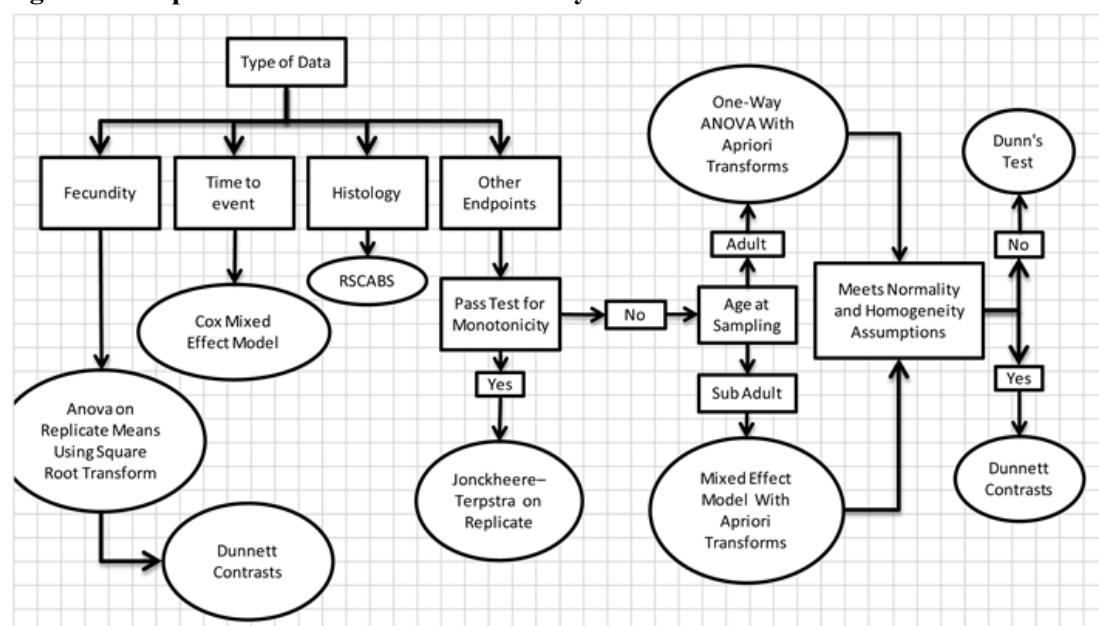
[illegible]

Type of Data

Fecundity

Time to event

Histology

Other Endpoints

RSCABS

Cox Mixed Effect Model

Anova on Replicate Means Using Square Root Transform

Dunnett Contrasts

Pass Test for Monotonicity

Yes

Jonckheere–Terpstra on Replicate

No

Age at Sampling

Adult

One-Way ANOVA With Apriori Transforms

Sub Adult

Mixed Effect Model With Apriori Transforms

Meets Normality and Homogeneity Assumptions

No

Dunn's Test

Yes

Dunnett Contrasts